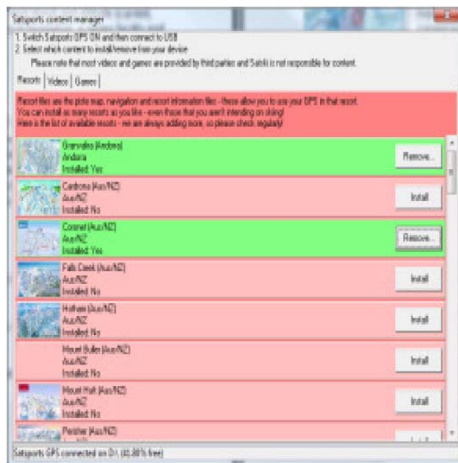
Satsports content manager

1. Switch Satsports GPS ON and then connect to USB
2. Select which content to install/remove from your device
Please note that most videos and games are provided by third parties and Satski is not responsible for content.

Resorts | Videos | Games

Resort files are the piste map, navigation and resort information files - these allow you to use your GPS in that resort. You can install as many resorts as you like - even those that you aren't intending on skiing! Here is the list of available resorts - we are always adding more, so please check regularly!

Granvalira (Andorra)
Andorra
Installed: Yes
Remove...

Cardrona (Aus/NZ)
Aus/NZ
Installed: No
Install

Coronet (Aus/NZ)
Aus/NZ
Installed: Yes
Remove...

Falls Creek (Aus/NZ)
Aus/NZ
Installed: No
Install

Hotham (Aus/NZ)
Aus/NZ
Installed: No
Install

Mount Buller (Aus/NZ)
Aus/NZ
Installed: No
Install

Mount Hutt (Aus/NZ)
Aus/NZ
Installed: No
Install

Perisher (Aus/NZ)

Satsports GPS connected on D:\ (42.80% free)